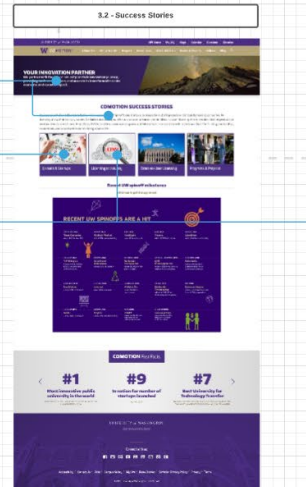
3.2 - Success Stories

YOUR INNOVATION PARTNER

COMOTION SUCCESS STORIES

Recent UW spinoffs

RECENT UW SPINOFFS ARE A HIT

#1

Most innovative public university in the world

#9

in nation for number of startups launched

#7

Best University for Technology Transfer